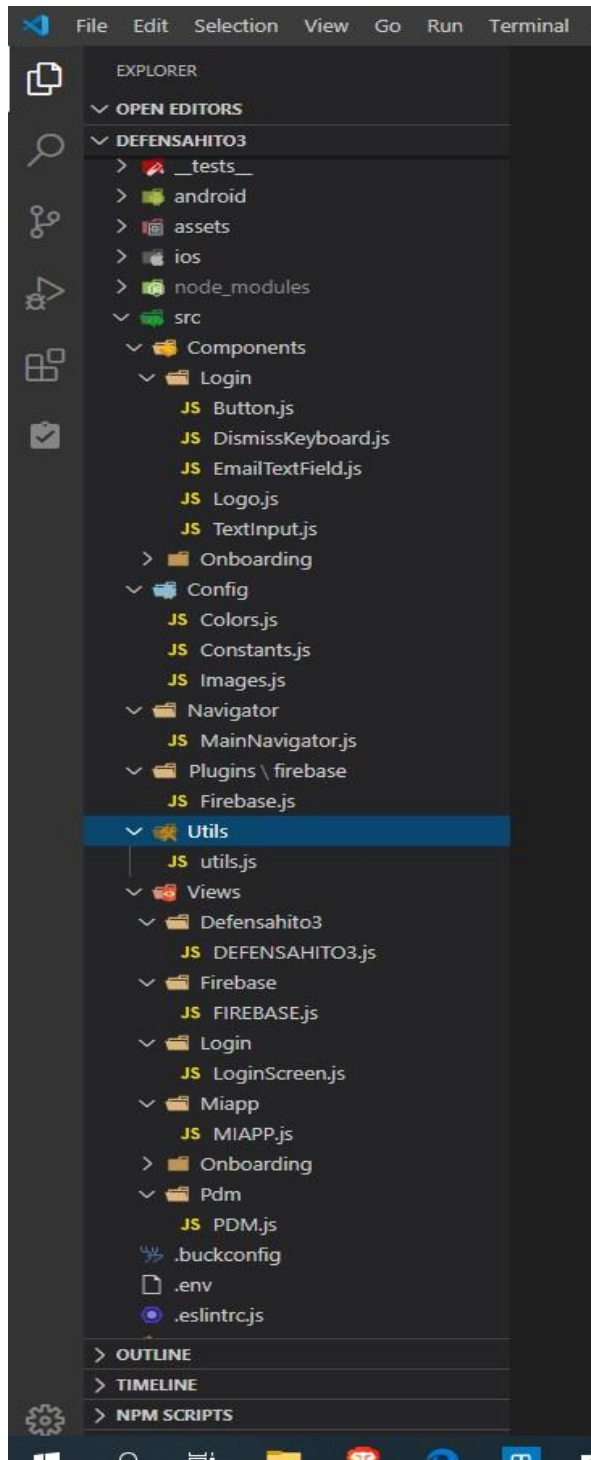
File Edit Selection View Go Run Terminal

EXPLORER

OPEN EDITORS

DEFENSAHITO3

__tests__

android

assets

ios

node_modules

src

Components

Login

JS Button.js

JS DismissKeyboard.js

JS EmailTextField.js

JS Logo.js

JS TextInput.js

Onboarding

Config

JS Colors.js

JS Constants.js

JS Images.js

Navigator

JS MainNavigator.js

Plugins \ firebase

JS Firebase.js

Utils

JS utils.js

Views

Defensahito3

JS DEFENSAHITO3.js

Firebase

JS FIREBASE.js

Login

JS LoginScreen.js

Miapp

JS MIAPP.js

Onboarding

Pdm

JS PDM.js

.buckconfig

.env

.eslintrc.js

OUTLINE

TIMELINE

NPM SCRIPTS